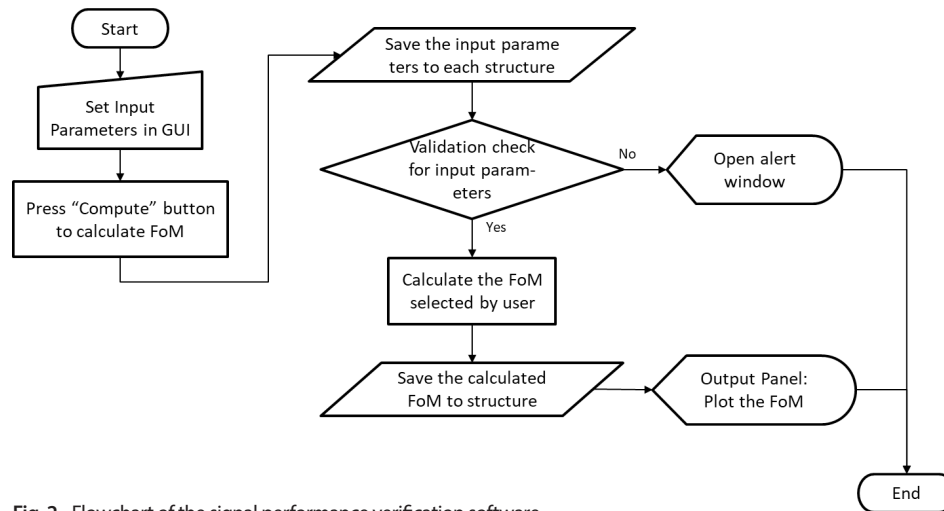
Start

Set Input Parameters in GUI

Press "Compute" button to calculate FoM

Save the input parameters to each structure

Validation check for input parameters

No

Open alert window

Yes

Calculate the FoM selected by user

Save the calculated FoM to structure

Output Panel: Plot the FoM

End

Fig. 2 Flowchart of the signal performance verification software